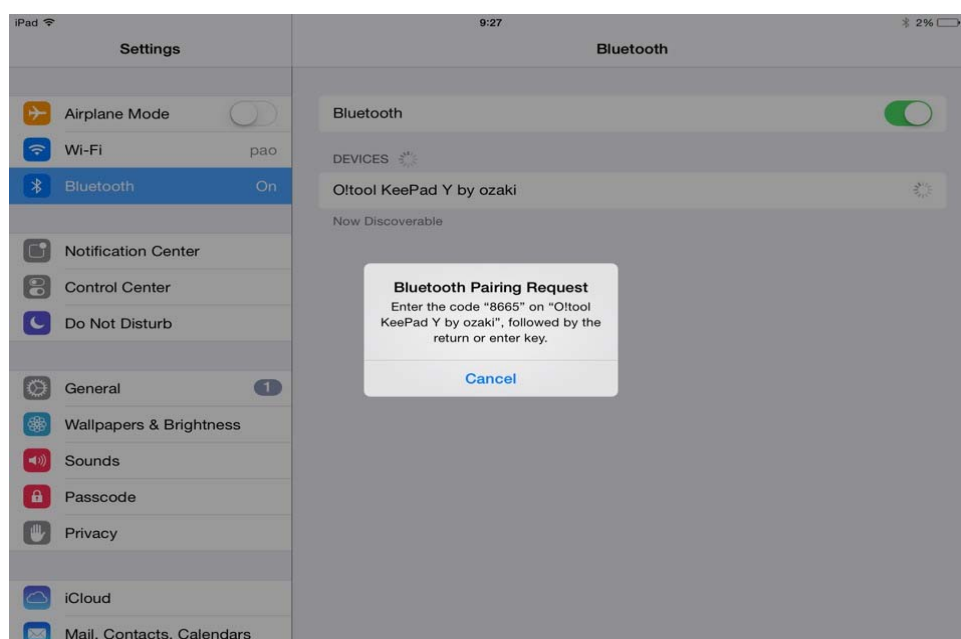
iPad
9:27
2%

Settings

Airplane Mode
Wi-Fi pao
Bluetooth On

Notification Center
Control Center
Do Not Disturb

General 1
Wallpapers & Brightness
Sounds
Passcode
Privacy

iCloud
Mail, Contacts, Calendars

Bluetooth

Bluetooth

DEVICES

O!tool KeePad Y by ozaki

Now Discoverable

Bluetooth Pairing Request
Enter the code "8665" on "O!tool KeePad Y by ozaki", followed by the return or enter key.

Cancel